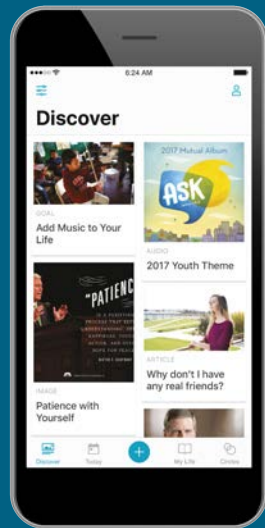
6:24 AM

Discover

GOAL
Add Music to Your Life

2017 Mutual Album
ASK

AUDIO
2017 Youth Theme

"PATIENC

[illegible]

ARTICLE
Why don't I have any real friends?

IMAGE
Patience with Yourself

Discover
Today
+
My Life
Circles